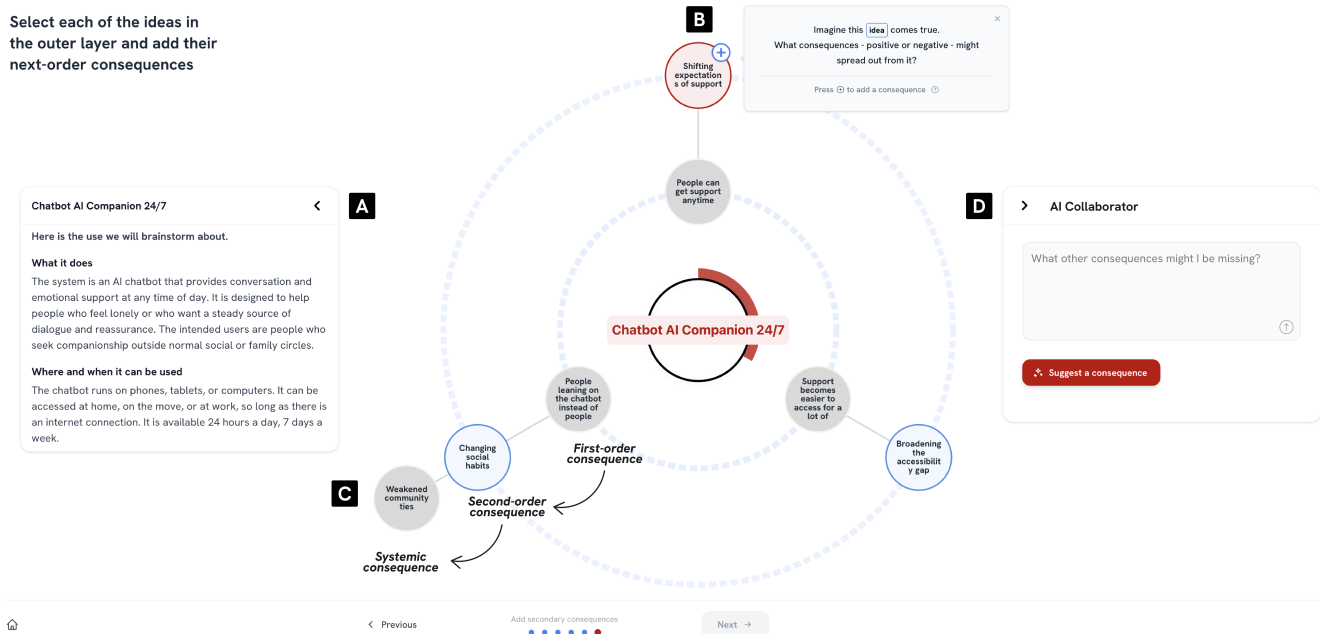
Select each of the ideas in the outer layer and add their next-order consequences

B

Imagine this idea comes true. What consequences - positive or negative - might spread out from it?

Press ⊕ to add a consequence

Shifting expectations of support

People can get support anytime

Chatbot AI Companion 24/7

A

Here is the use we will brainstorm about.

What it does

The system is an AI chatbot that provides conversation and emotional support at any time of day. It is designed to help people who feel lonely or who want a steady source of dialogue and reassurance. The intended users are people who seek companionship outside normal social or family circles.

Where and when it can be used

The chatbot runs on phones, tablets, or computers. It can be accessed at home, on the move, or at work, so long as there is an internet connection. It is available 24 hours a day, 7 days a week.

Chatbot AI Companion 24/7

People leaning on the chatbot instead of people

Support becomes easier to access for a lot of

Changing social habits

Broadening the accessibility gap

First-order consequence

C

Weakened community ties

Second-order consequence

Systemic consequence

D

AI Collaborator

What other consequences might I be missing?

Suggest a consequence

Previous

Add secondary consequences

Next